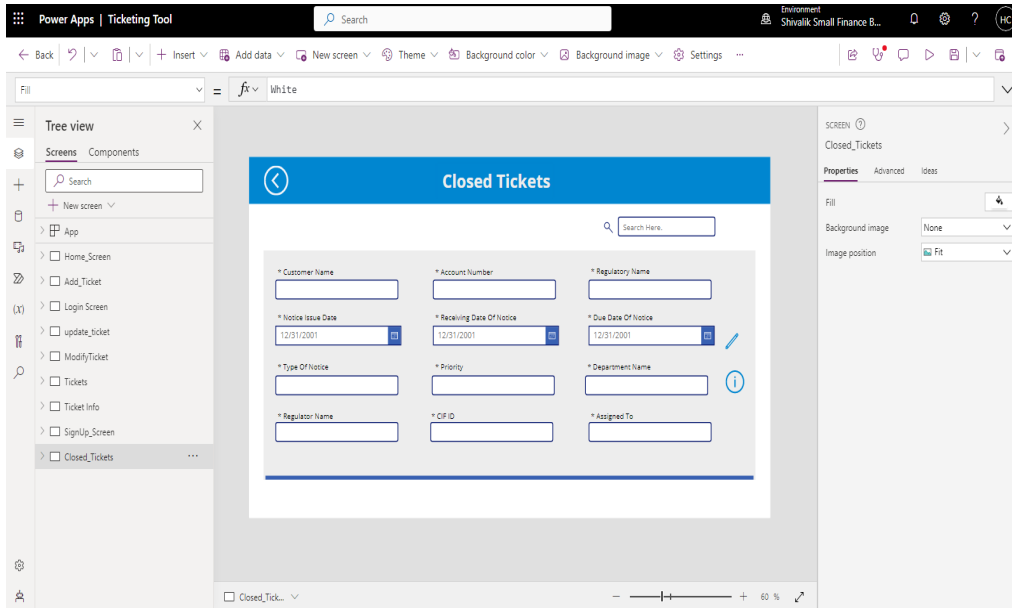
Power Apps | Ticketing Tool

Search

Environment
Shivalik Small Finance B...

HC

← Back | Insert | Add data | New screen | Theme | Background color | Background image | Settings ···

Fill

$fx$ White

Tree view

Screens Components

Search

+ New screen

App

Home_Screen

Add_Ticket

Login Screen

update_ticket

ModifyTicket

Tickets

Ticket Info

SignUp_Screen

Closed_Tickets ···

Closed Tickets

Search Here.

* Customer Name

* Account Number

* Regulatory Name

* Notice Issue Date

12/31/2001

* Receiving Date Of Notice

12/31/2001

* Due Date Of Notice

12/31/2001

* Type Of Notice

* Priority

* Department Name

* Regulator Name

* CIF ID

* Assigned To

SCREEN

Closed_Tickets

Properties Advanced Ideas

Fill

Background image None

Image position Fit

Closed_Tick...

— + 60 %